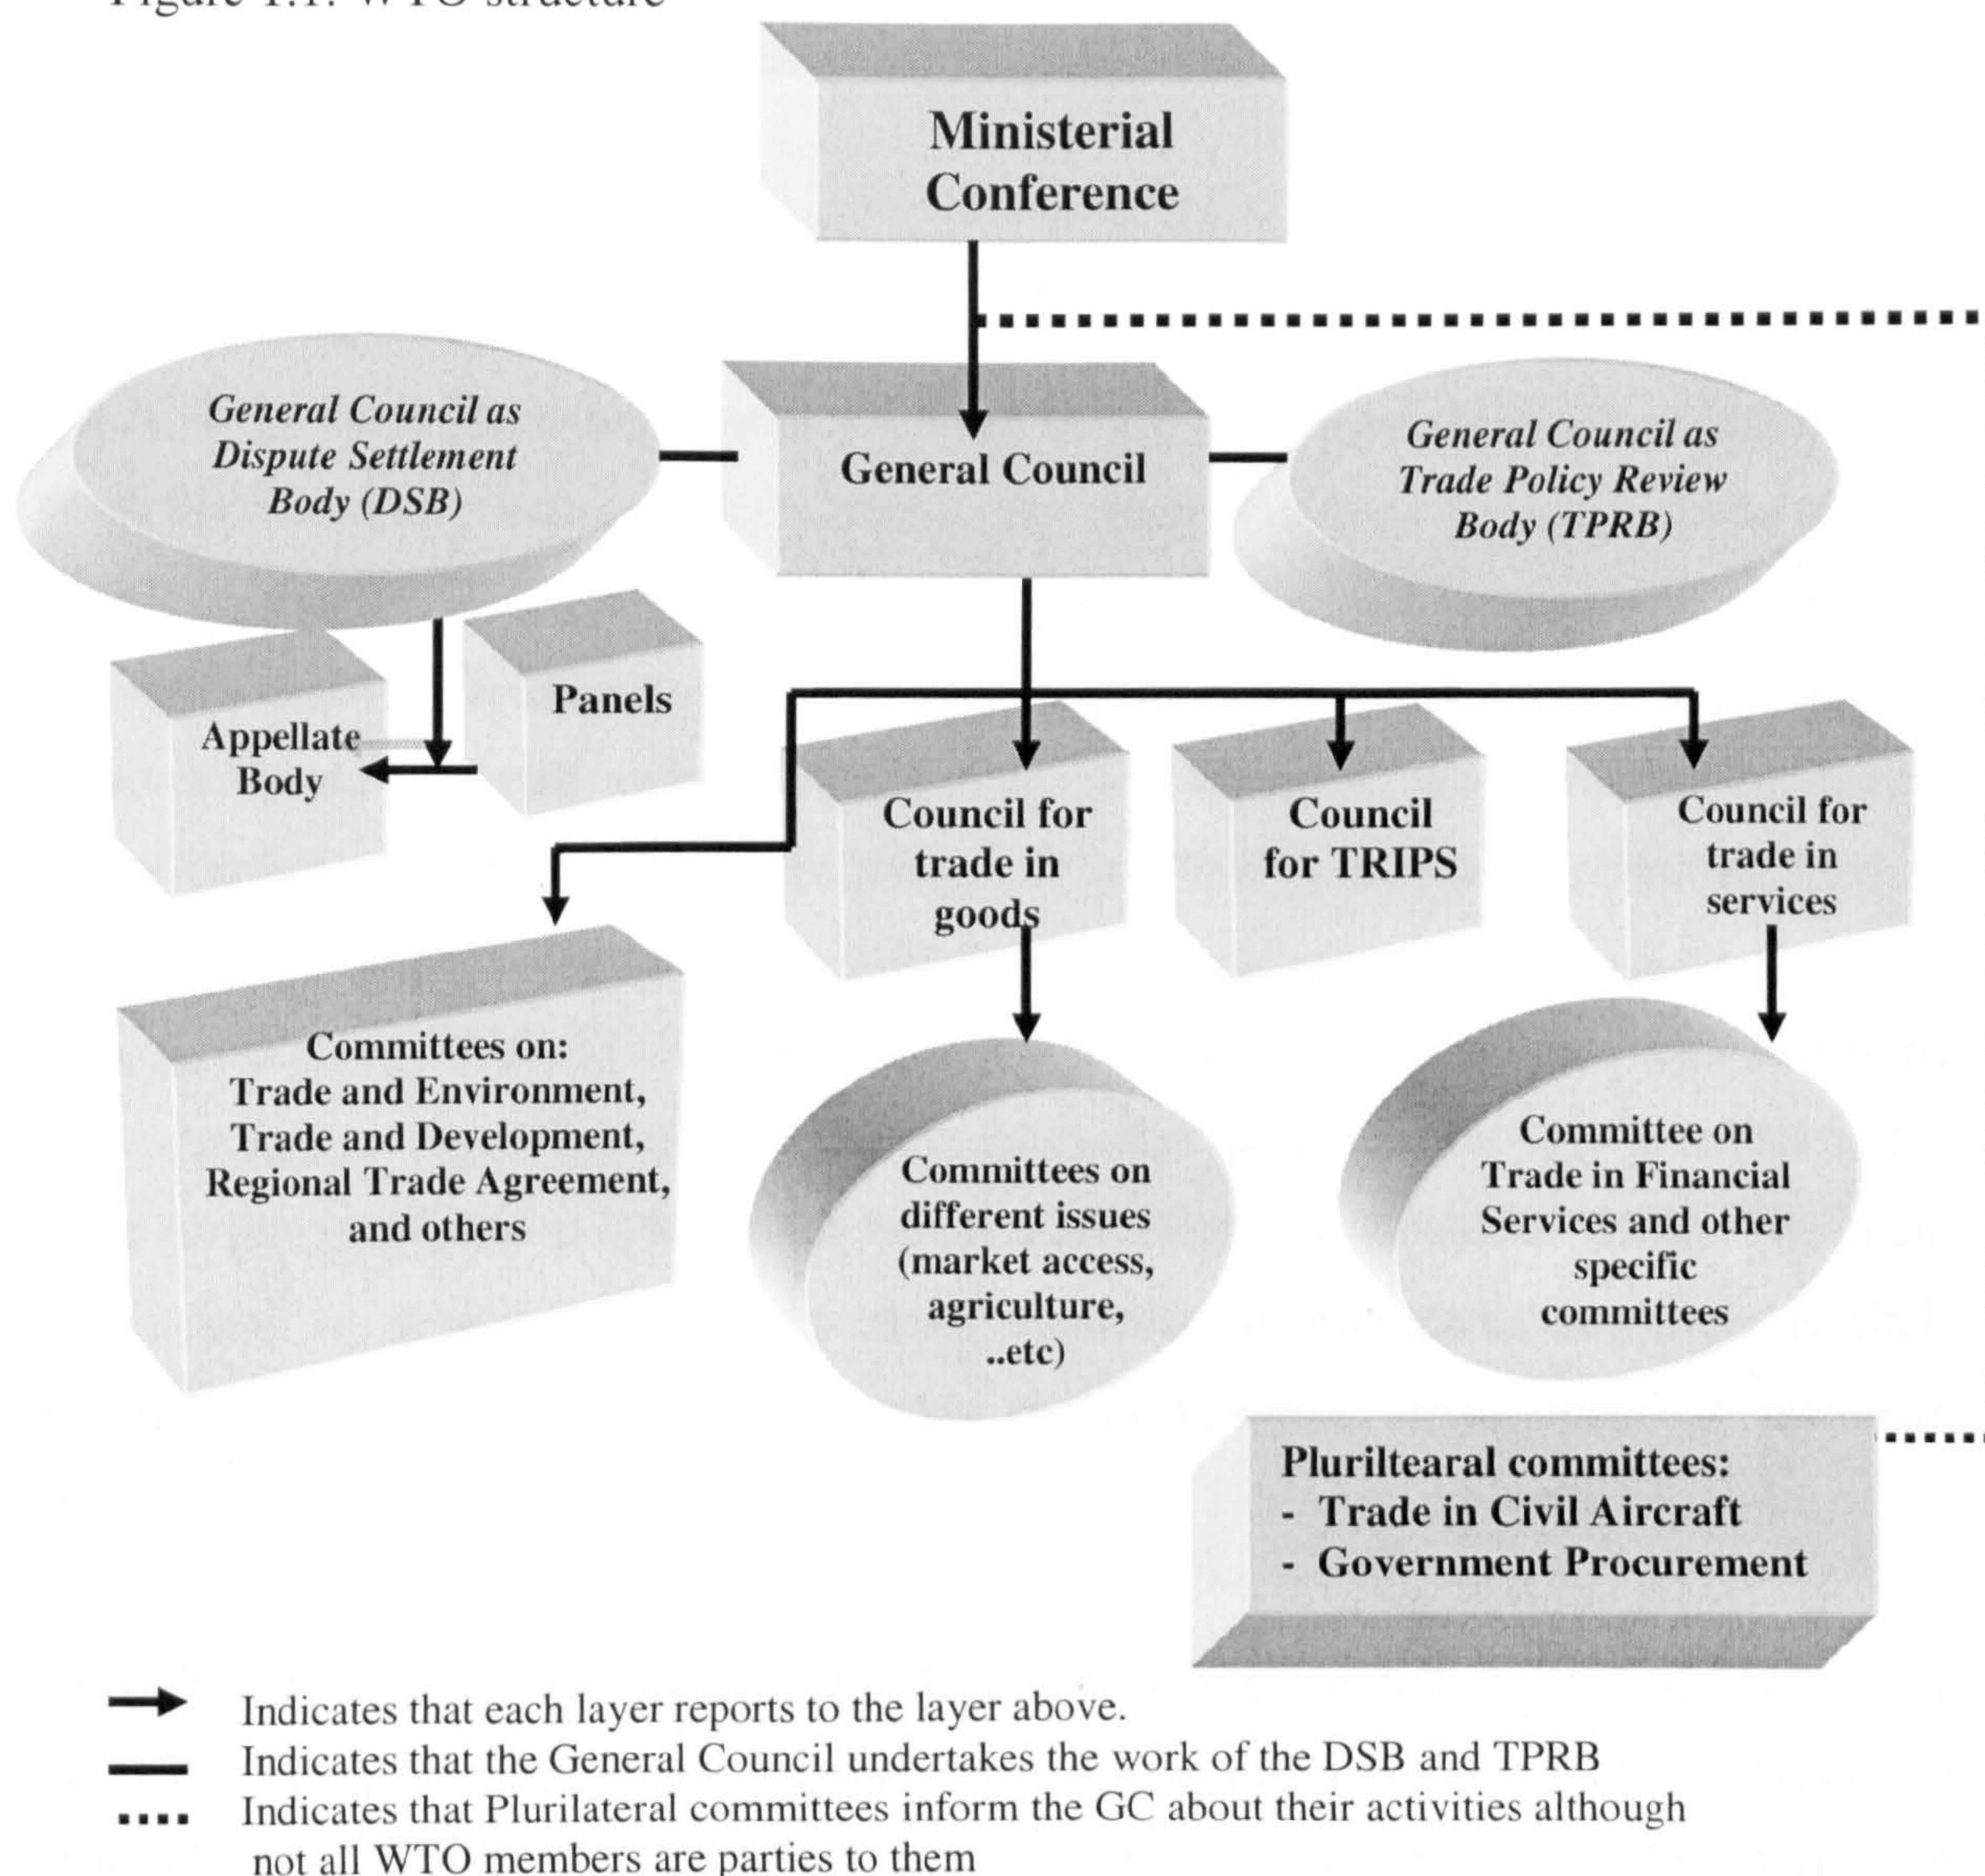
Figure 1.1: WTO structure

Ministerial Conference

General Council as Dispute Settlement Body (DSB)

General Council

General Council as Trade Policy Review Body (TPRB)

Appellate Body

Panels

Council for trade in goods

Council for TRIPS

Council for trade in services

Committees on: Trade and Environment, Trade and Development, Regional Trade Agreement, and others

Committees on different issues (market access, agriculture, ..etc)

Committee on Trade in Financial Services and other specific committees

Pluriltearal committees:
- Trade in Civil Aircraft
- Government Procurement

Indicates that each layer reports to the layer above.
Indicates that the General Council undertakes the work of the DSB and TPRB
Indicates that Plurilateral committees inform the GC about their activities although not all WTO members are parties to them